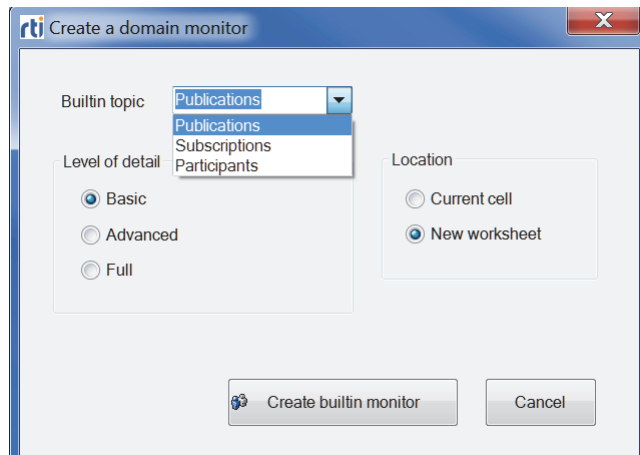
rti Create a domain monitor

X

Builtin topic Publications

Publications
Subscriptions
Participants

Level of detail

Basic

Advanced

Full

Location

Current cell

New worksheet

Create builtin monitor

Cancel